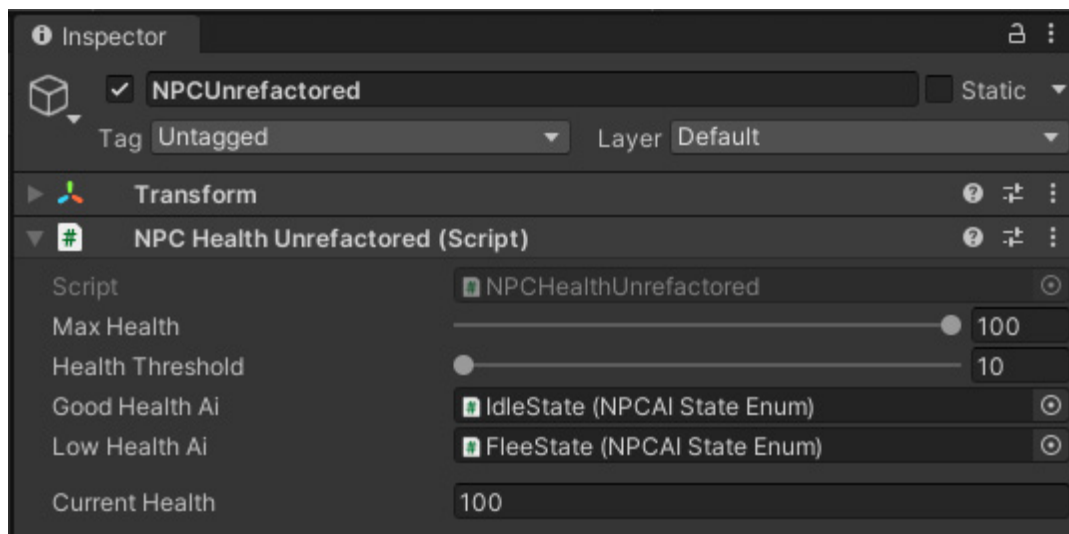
Inspector

NPCUnrefactored
Static
Tag Untagged
Layer Default

Transform

NPC Health Unrefactored (Script)

Script NPCHealthUnrefactored
Max Health 100
Health Threshold 10
Good Health Ai IdleState (NPCAI State Enum)
Low Health Ai FleeState (NPCAI State Enum)

Current Health 100